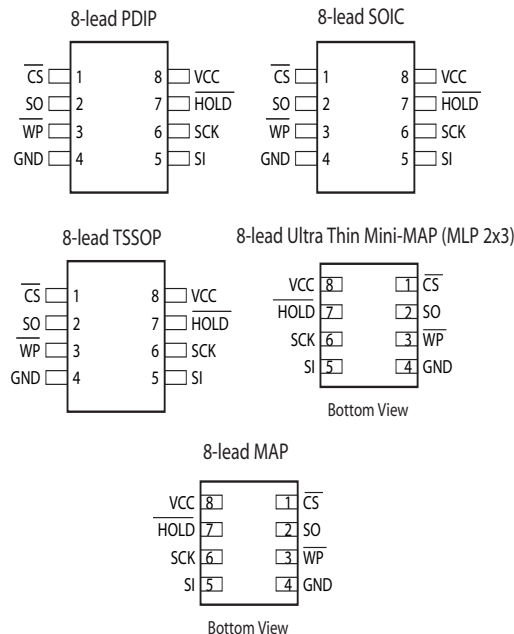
8-lead PDIP

$\overline{CS}$ 1
SO 2
$\overline{WP}$ 3
GND 4
8 VCC
7 $\overline{HOLD}$
6 SCK
5 SI

8-lead SOIC

$\overline{CS}$ 1
SO 2
$\overline{WP}$ 3
GND 4
8 VCC
7 $\overline{HOLD}$
6 SCK
5 SI

8-lead TSSOP

$\overline{CS}$ 1
SO 2
$\overline{WP}$ 3
GND 4
8 VCC
7 $\overline{HOLD}$
6 SCK
5 SI

8-lead Ultra Thin Mini-MAP (MLP 2x3)

VCC 8
$\overline{HOLD}$ 7
SCK 6
SI 5
1 $\overline{CS}$
2 SO
3 $\overline{WP}$
4 GND

Bottom View

8-lead MAP

VCC 8
$\overline{HOLD}$ 7
SCK 6
SI 5
1 $\overline{CS}$
2 SO
3 $\overline{WP}$
4 GND

Bottom View